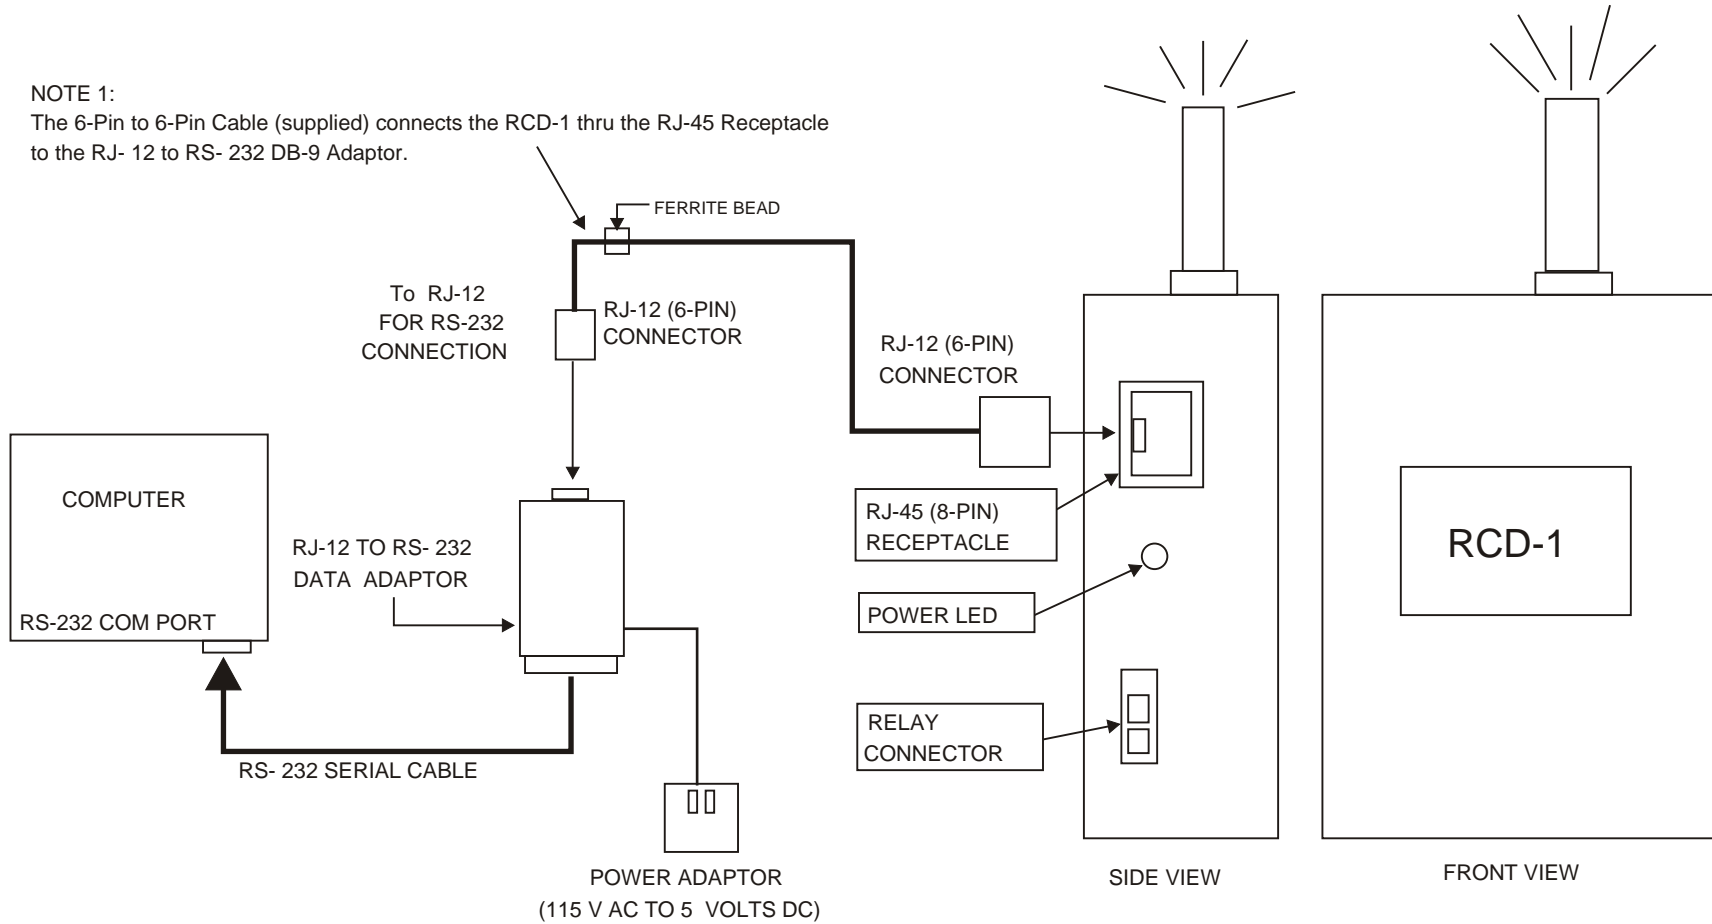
NOTE 1:
The 6-Pin to 6-Pin Cable (supplied) connects the RCD-1 thru the RJ-45 Receptacle to the RJ- 12 to RS- 232 DB-9 Adaptor.

FERRITE BEAD

To RJ-12 FOR RS-232 CONNECTION

RJ-12 (6-PIN) CONNECTOR

RJ-12 (6-PIN) CONNECTOR

COMPUTER

RS-232 COM PORT

RJ-12 TO RS- 232 DATA ADAPTOR

RJ-45 (8-PIN) RECEPTACLE

POWER LED

RELAY CONNECTOR

RCD-1

RS- 232 SERIAL CABLE

POWER ADAPTOR
(115 V AC TO 5 VOLTS DC)

SIDE VIEW

FRONT VIEW